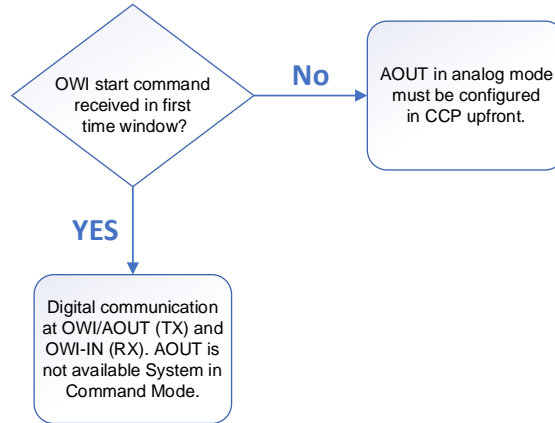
OWI start command received in first time window?

No

AOUT in analog mode must be configured in CCP upfront.

YES

Digital communication at OWI/AOUT (TX) and OWI-IN (RX). AOUT is not available System in Command Mode.